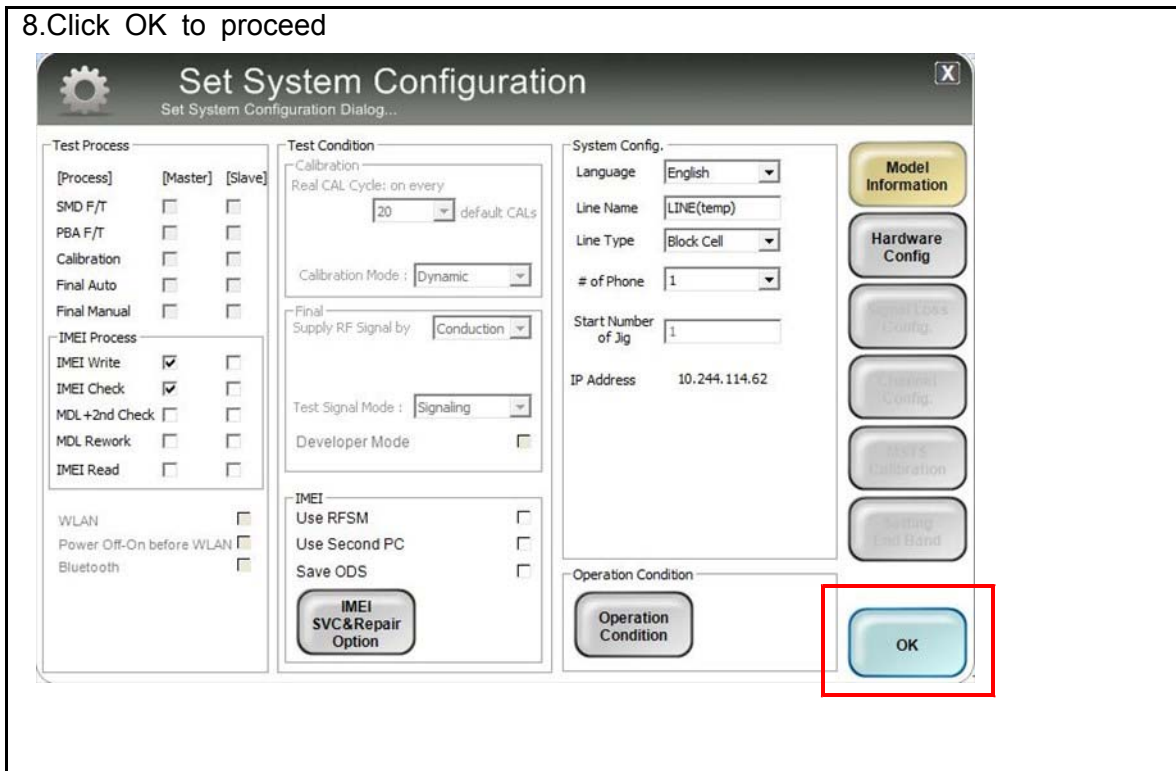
8.Click OK to proceed

Set System Configuration
Set System Configuration Dialog...

X

Test Process
[Process] [Master] [Slave]
SMD F/T
PBA F/T
Calibration
Final Auto
Final Manual
IMEI Process
IMEI Write
IMEI Check
MDL+2nd Check
MDL Rework
IMEI Read

WLAN
Power Off-On before WLAN
Bluetooth

Test Condition
Calibration
Real CAL Cycle: on every
20 default CALs
Calibration Mode : Dynamic
Final
Supply RF Signal by Conduction
Test Signal Mode : Signaling
Developer Mode

IMEI
Use RFSM
Use Second PC
Save ODS
IMEI SVC&Repair Option

System Config.
Language English
Line Name LINE(temp)
Line Type Block Cell
# of Phone 1
Start Number of Jig 1
IP Address 10.244.114.62

Operation Condition
Operation Condition

Model Information
Hardware Config
Signal Loss Config.
Channel Config.
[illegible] Calibration
Setting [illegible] Band

OK